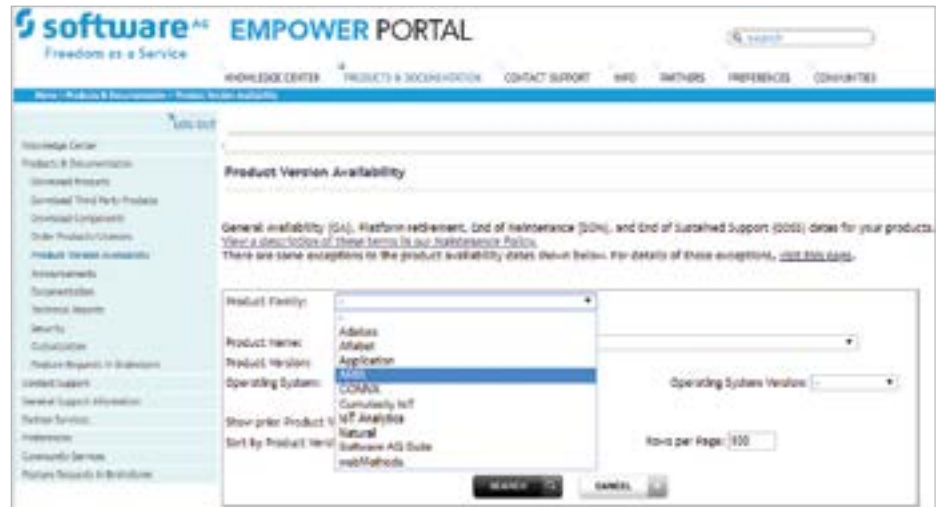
software AG
Freedom as a Service

EMPOWER PORTAL

Search

KNOWLEDGE CENTER PRODUCTS & DOCUMENTATION CONTACT SUPPORT INFO PARTNERS PREFERENCES COMMUNITIES

Home › Products & Documentation › Product Version Availability

Hide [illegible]

Knowledge Center
Products & Documentation
Download Products
Download Third Party Products
Download Components
Order Products/Licenses
Product Version Availability
Announcements
Documentation
Technical Reports
Security
Globalization
Feature Requests in Brainstorm
Contact Support
General Support Information
Partner Services
Preferences
Community Services
Feature Requests in Brainstorm

Product Version Availability

General Availability (GA), Platform retirement, End of Maintenance (EOM), and End of Sustained Support (EOSS) dates for your products.
View a description of these terms in our Maintenance Policy.
There are some exceptions to the product availability dates shown below. For details of these exceptions, visit this page.

Product Family: -
-
Adabas
Alfabet
Apama
ARIS
CONNX
Cumulocity IoT
IoT Analytics
Natural
Software AG Suite
webMethods

Product Name:
Product Version:
Operating System:
Operating System Version: -
Show prior Product V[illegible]
Sort By Product Versi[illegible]
Rows per Page: 500

SEARCH
CANCEL